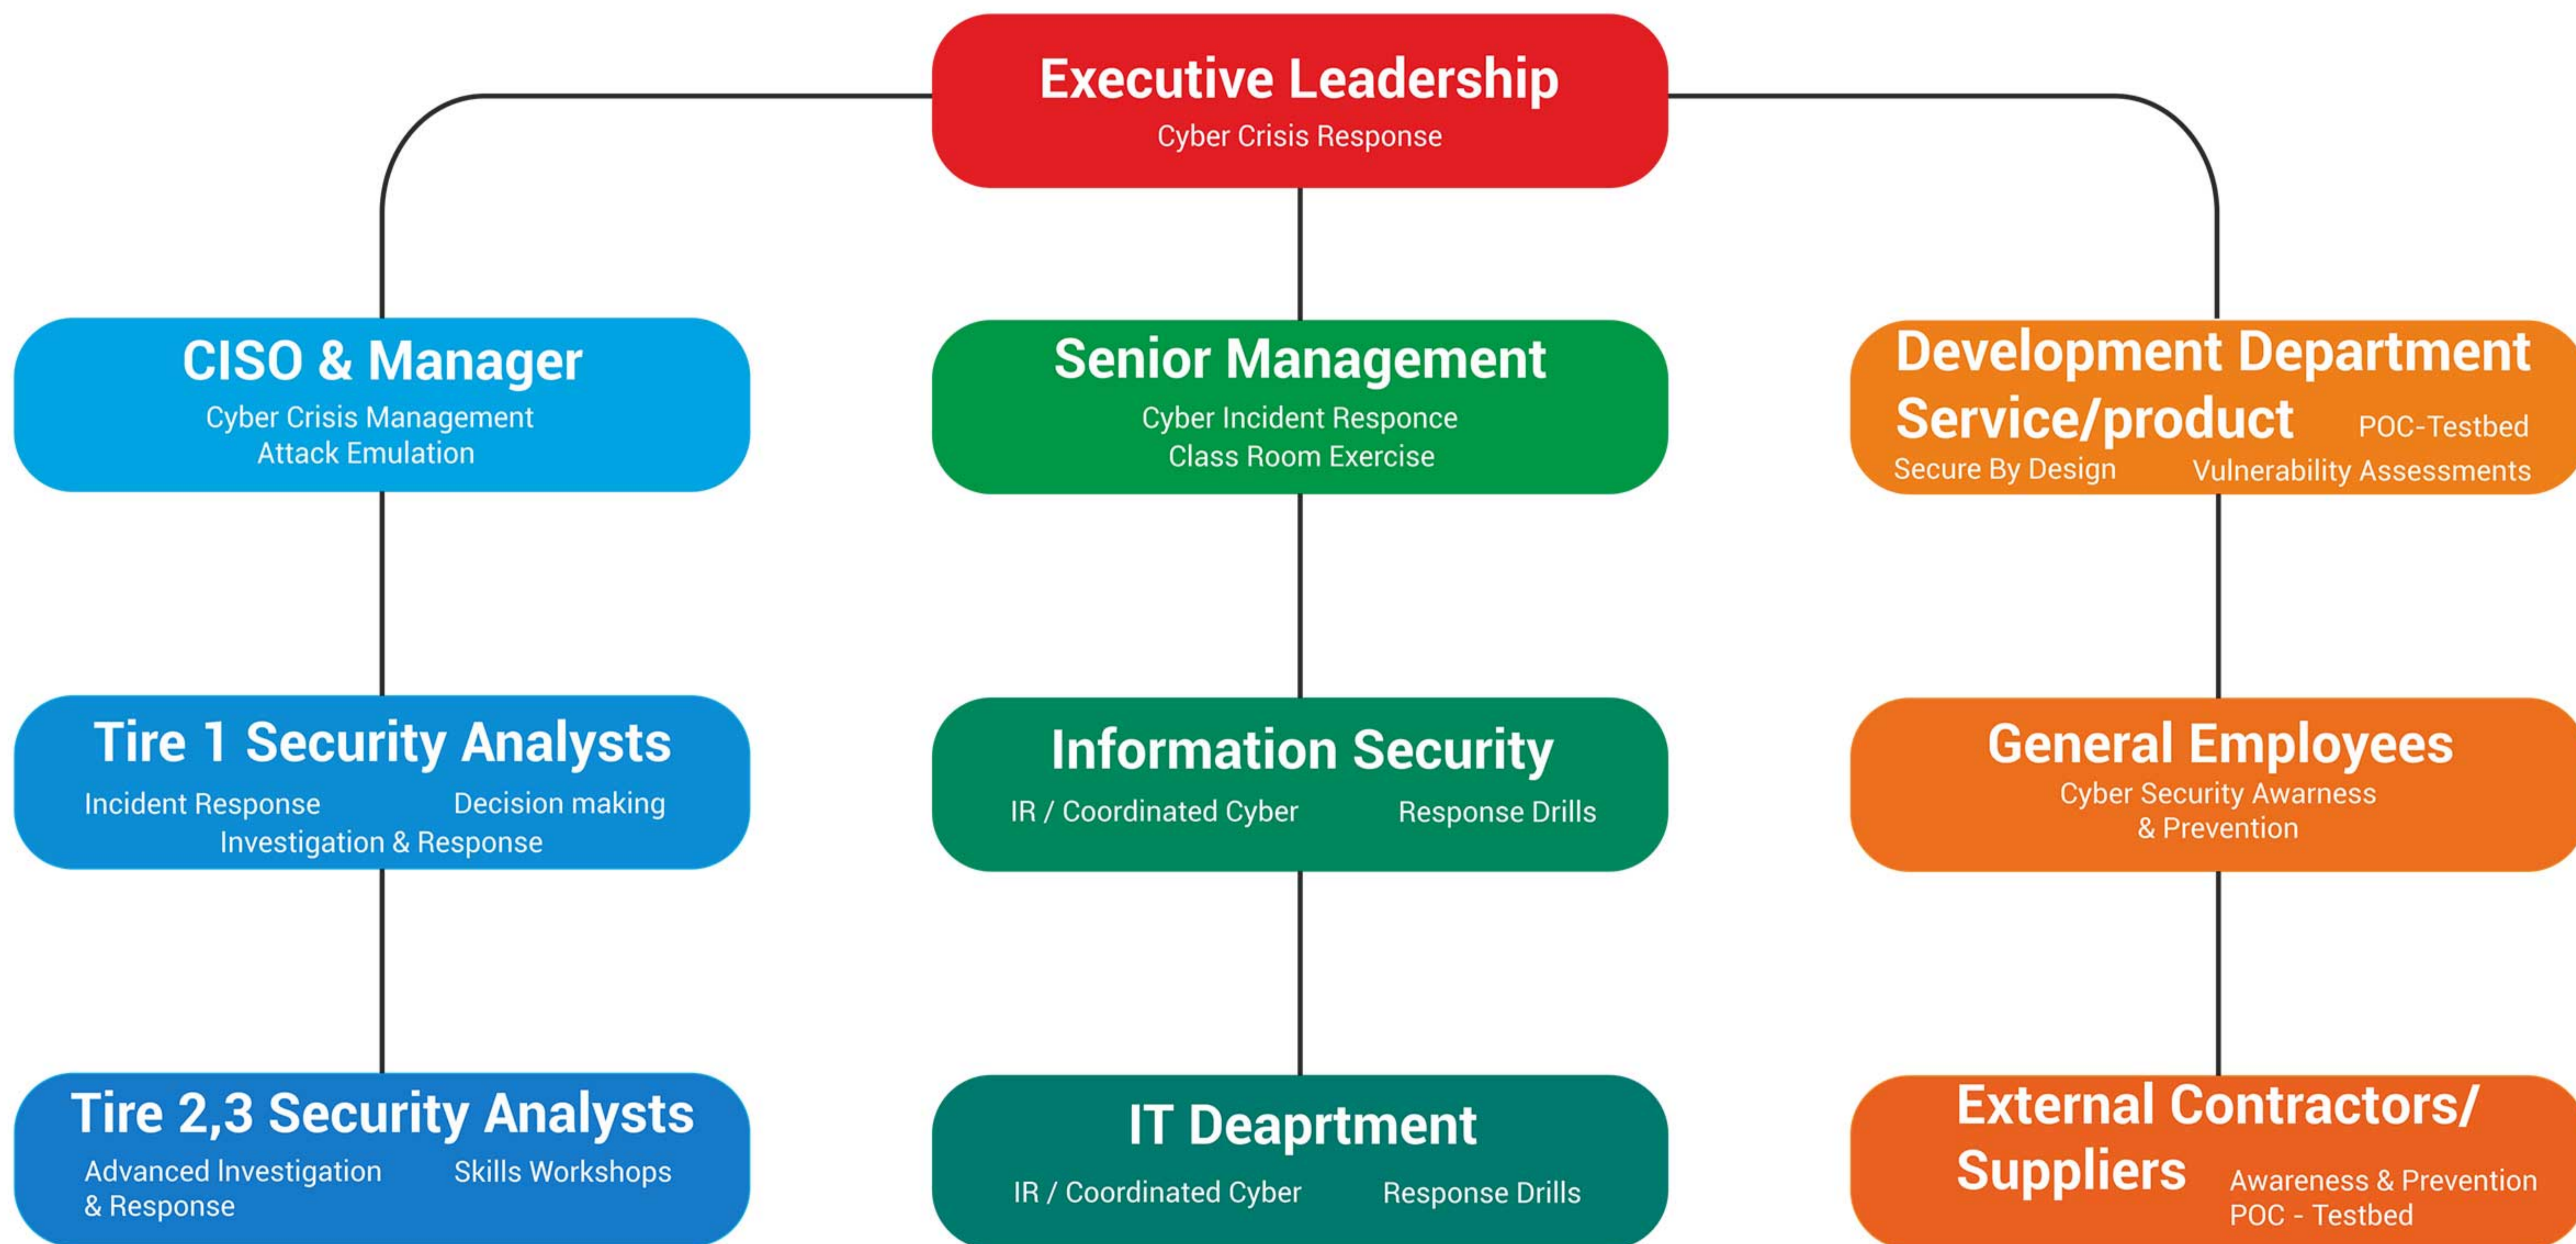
Executive Leadership
Cyber Crisis Response

CISO & Manager
Cyber Crisis Management
Attack Emulation

Senior Management
Cyber Incident Responce
Class Room Exercise

Development Department
Service/product
POC-Testbed
Secure By Design
Vulnerability Assessments

Tire 1 Security Analysts
Incident Response
Decision making
Investigation & Response

Information Security
IR / Coordinated Cyber
Response Drills

General Employees
Cyber Security Awarness
& Prevention

Tire 2,3 Security Analysts
Advanced Investigation & Response
Skills Workshops

IT Deaprtment
IR / Coordinated Cyber
Response Drills

External Contractors/ Suppliers
Awareness & Prevention
POC - Testbed